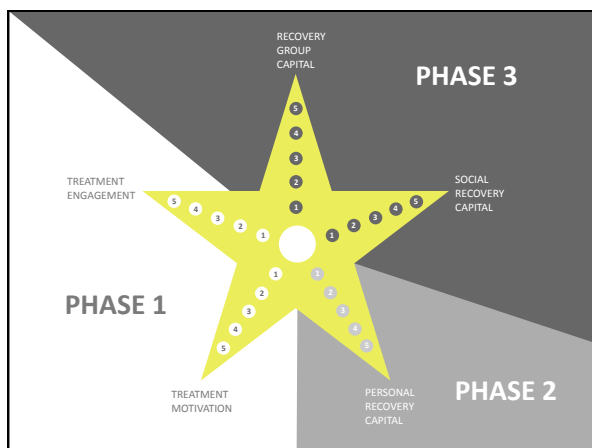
RECOVERY GROUP CAPITAL

PHASE 3

5
4
3
2
1

TREATMENT ENGAGEMENT

5 4 3 2 1

SOCIAL RECOVERY CAPITAL

1 2 3 4 5

PHASE 1

1 2 3 4 5

1 2 3 4 5

TREATMENT MOTIVATION

PERSONAL RECOVERY CAPITAL

PHASE 2